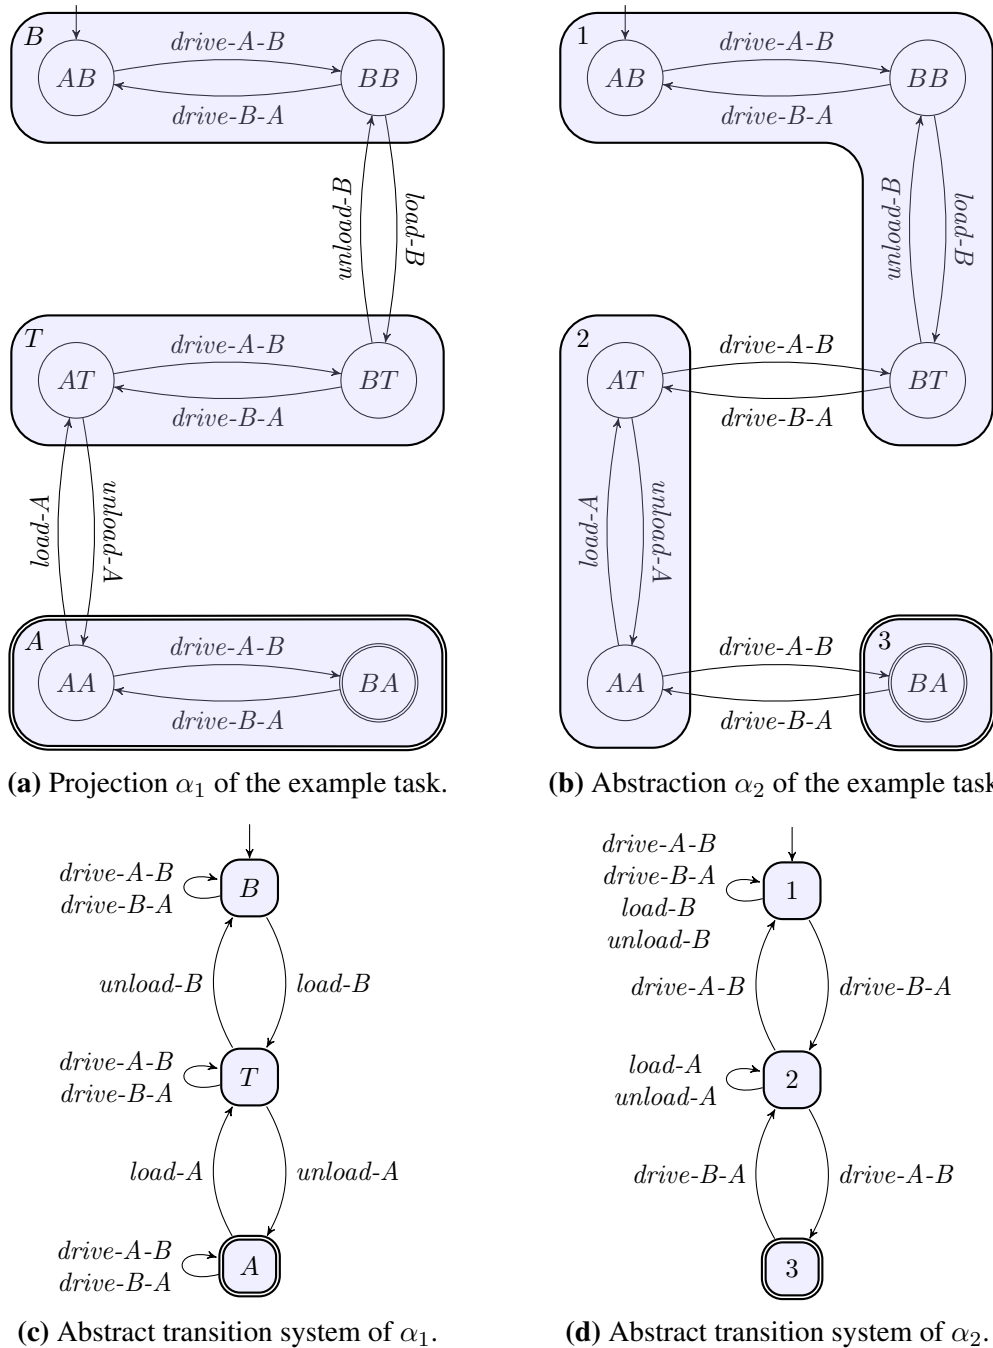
B
AB
drive-A-B
drive-B-A
BB
unload-B
load-B
T
AT
drive-A-B
drive-B-A
BT
load-A
unload-A
A
AA
drive-A-B
drive-B-A
BA

1
AB
drive-A-B
drive-B-A
BB
unload-B
load-B
2
AT
drive-A-B
drive-B-A
BT
load-A
unload-A
AA
drive-A-B
drive-B-A
3
BA

**(a)** Projection $\alpha_1$ of the example task.

**(b)** Abstraction $\alpha_2$ of the example task

drive-A-B
drive-B-A
B
unload-B
load-B
drive-A-B
drive-B-A
T
load-A
unload-A
drive-A-B
drive-B-A
A

drive-A-B
drive-B-A
load-B
unload-B
1
drive-A-B
drive-B-A
load-A
unload-A
2
drive-B-A
drive-A-B
3

**(c)** Abstract transition system of $\alpha_1$.

**(d)** Abstract transition system of $\alpha_2$.